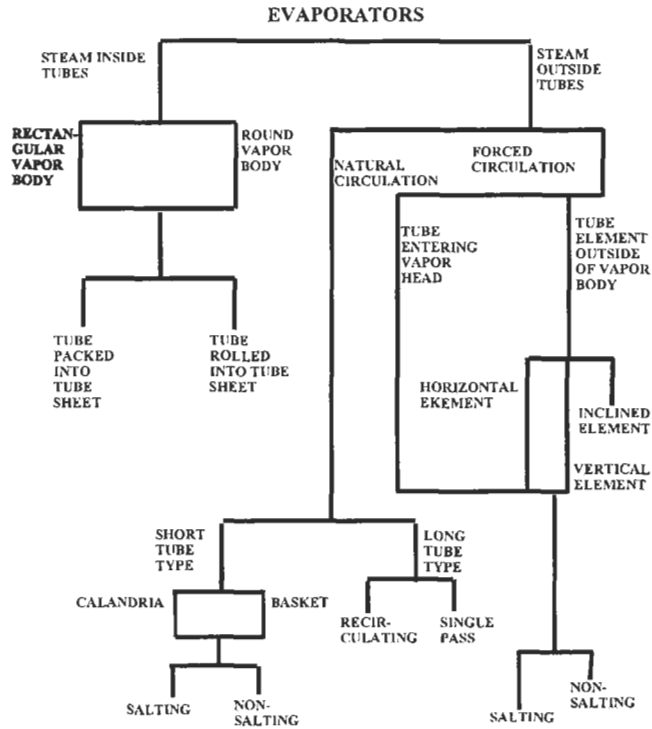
EVAPORATORS

STEAM INSIDE TUBES

STEAM OUTSIDE TUBES

RECTANGULAR VAPOR BODY

ROUND VAPOR BODY

NATURAL CIRCULATION

FORCED CIRCULATION

TUBE ENTERING VAPOR HEAD

TUBE ELEMENT OUTSIDE OF VAPOR BODY

TUBE PACKED INTO TUBE SHEET

TUBE ROLLED INTO TUBE SHEET

HORIZONTAL EKEMENT

INCLINED ELEMENT

VERTICAL ELEMENT

SHORT TUBE TYPE

LONG TUBE TYPE

CALANDRIA

BASKET

RECIRCULATING

SINGLE PASS

SALTING

NON-SALTING

SALTING

NON-SALTING